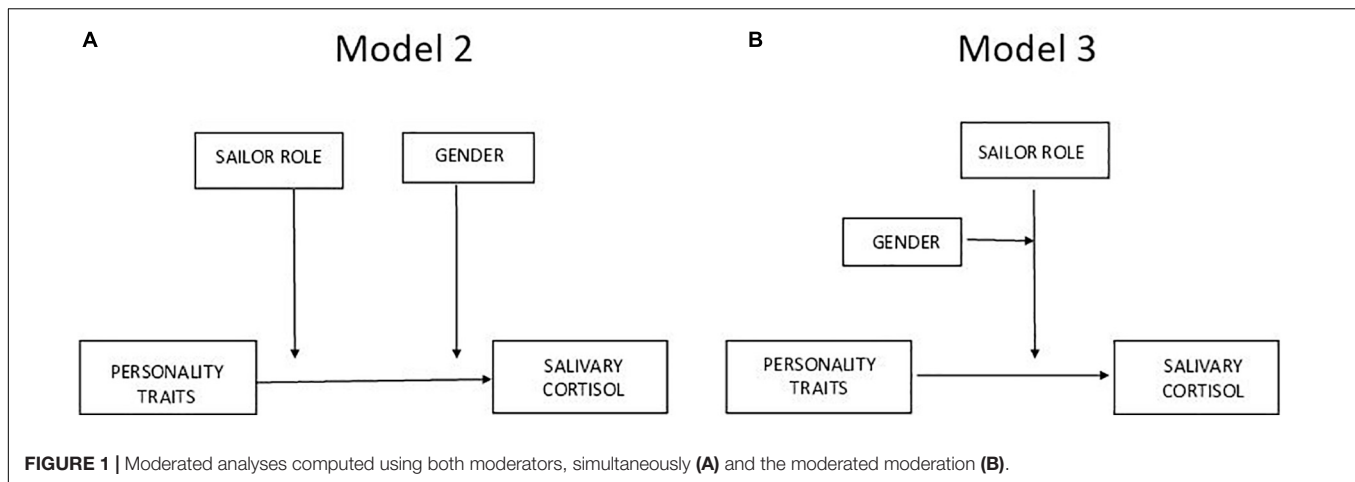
A

Model 2

SAILOR ROLE

GENDER

PERSONALITY TRAITS

SALIVARY CORTISOL

B

Model 3

SAILOR ROLE

GENDER

PERSONALITY TRAITS

SALIVARY CORTISOL

FIGURE 1 | Moderated analyses computed using both moderators, simultaneously (A) and the moderated moderation (B).